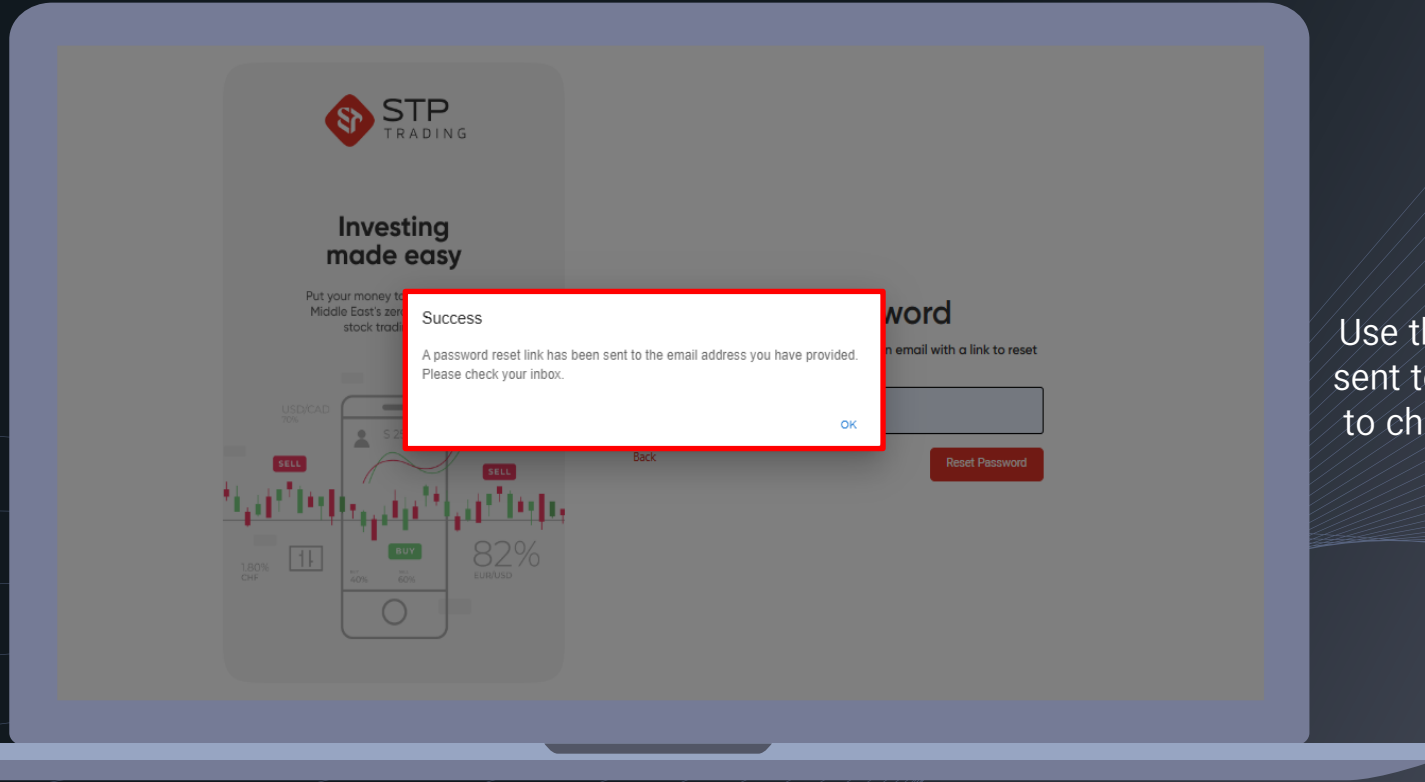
STP TRADING

Investing made easy

Put your money to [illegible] Middle East's zero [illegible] stock tradi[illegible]

USD/CAD 70%

SELL

SELL

$ 25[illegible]

BUY

1.60% CHF

40% 60%

82% EUR/USD

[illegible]word

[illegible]n email with a link to reset

Back

Reset Password

Success

A password reset link has been sent to the email address you have provided. Please check your inbox.

OK

Use th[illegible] sent t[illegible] to ch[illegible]